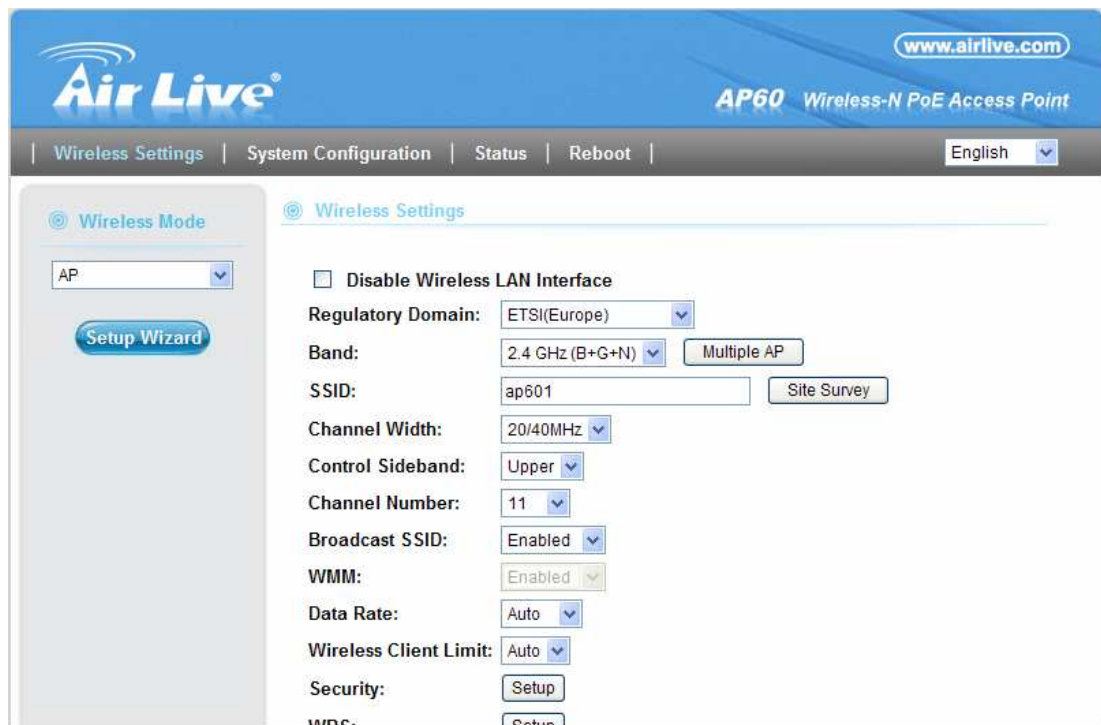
www.airlive.com

Air Live

AP60 Wireless-N PoE Access Point

| Wireless Settings | System Configuration | Status | Reboot |

English

Wireless Mode

AP

Setup Wizard

Wireless Settings

Disable Wireless LAN Interface

Regulatory Domain: ETSI(Europe)

Band: 2.4 GHz (B+G+N) Multiple AP

SSID: ap601 Site Survey

Channel Width: 20/40MHz

Control Sideband: Upper

Channel Number: 11

Broadcast SSID: Enabled

WMM: Enabled

Data Rate: Auto

Wireless Client Limit: Auto

Security: Setup

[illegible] Setup